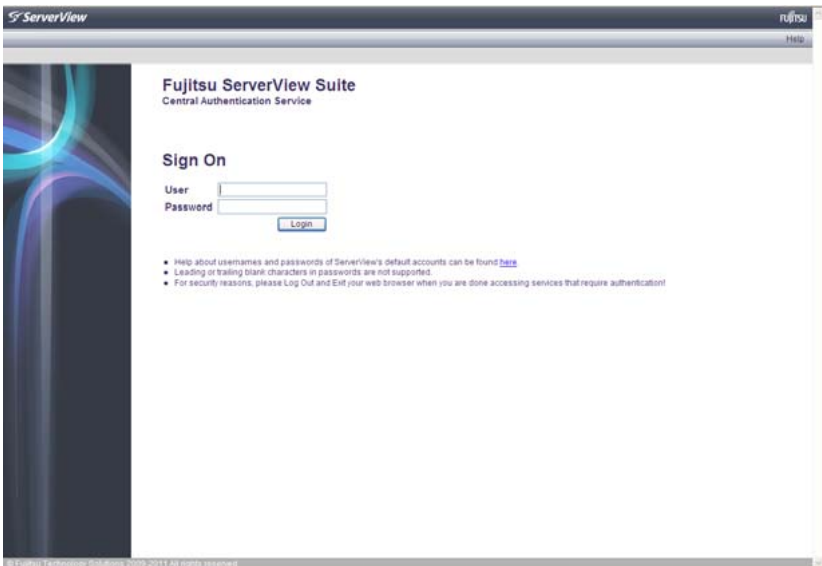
ServerView

FUJITSU

Help

Fujitsu ServerView Suite
Central Authentication Service

Sign On

User

Password

Login

• Help about usernames and passwords of ServerView's default accounts can be found here
• Leading or trailing blank characters in passwords are not supported.
• For security reasons, please Log Out and Exit your web browser when you are done accessing services that require authentication!

© Fujitsu Technology Solutions 2009-2011 All rights reserved